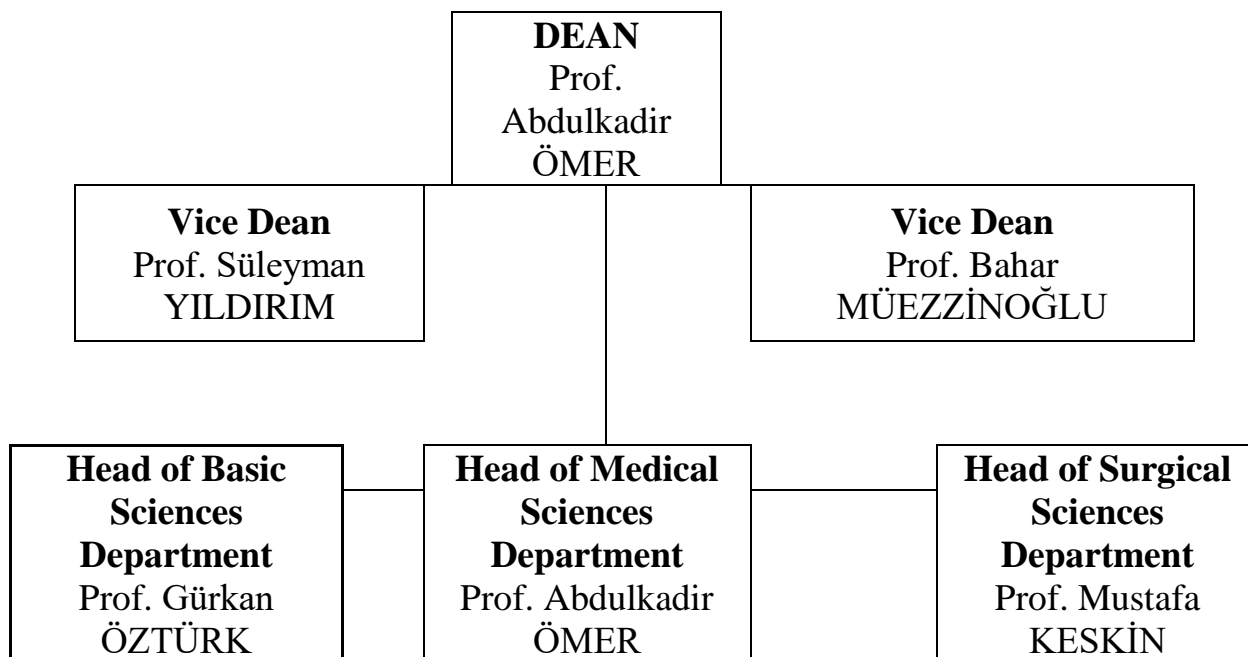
**DEAN**
Prof. Abdulkadir ÖMER

**Vice Dean**
Prof. Süleyman YILDIRIM

**Vice Dean**
Prof. Bahar MÜEZZİNOĞLU

**Head of Basic Sciences Department**
Prof. Gürkan ÖZTÜRK

**Head of Medical Sciences Department**
Prof. Abdulkadir ÖMER

**Head of Surgical Sciences Department**
Prof. Mustafa KESKİN